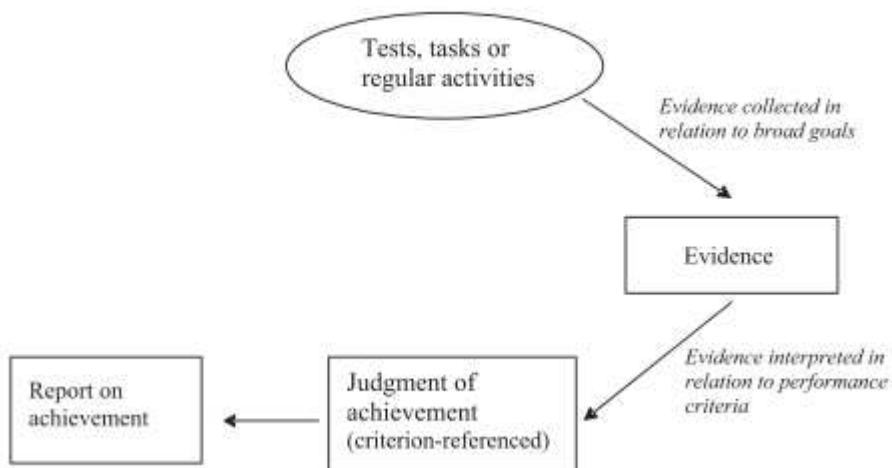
Tests, tasks or regular activities

Evidence collected in relation to broad goals

Evidence

Evidence interpreted in relation to performance criteria

Judgment of achievement (criterion-referenced)

Report on achievement